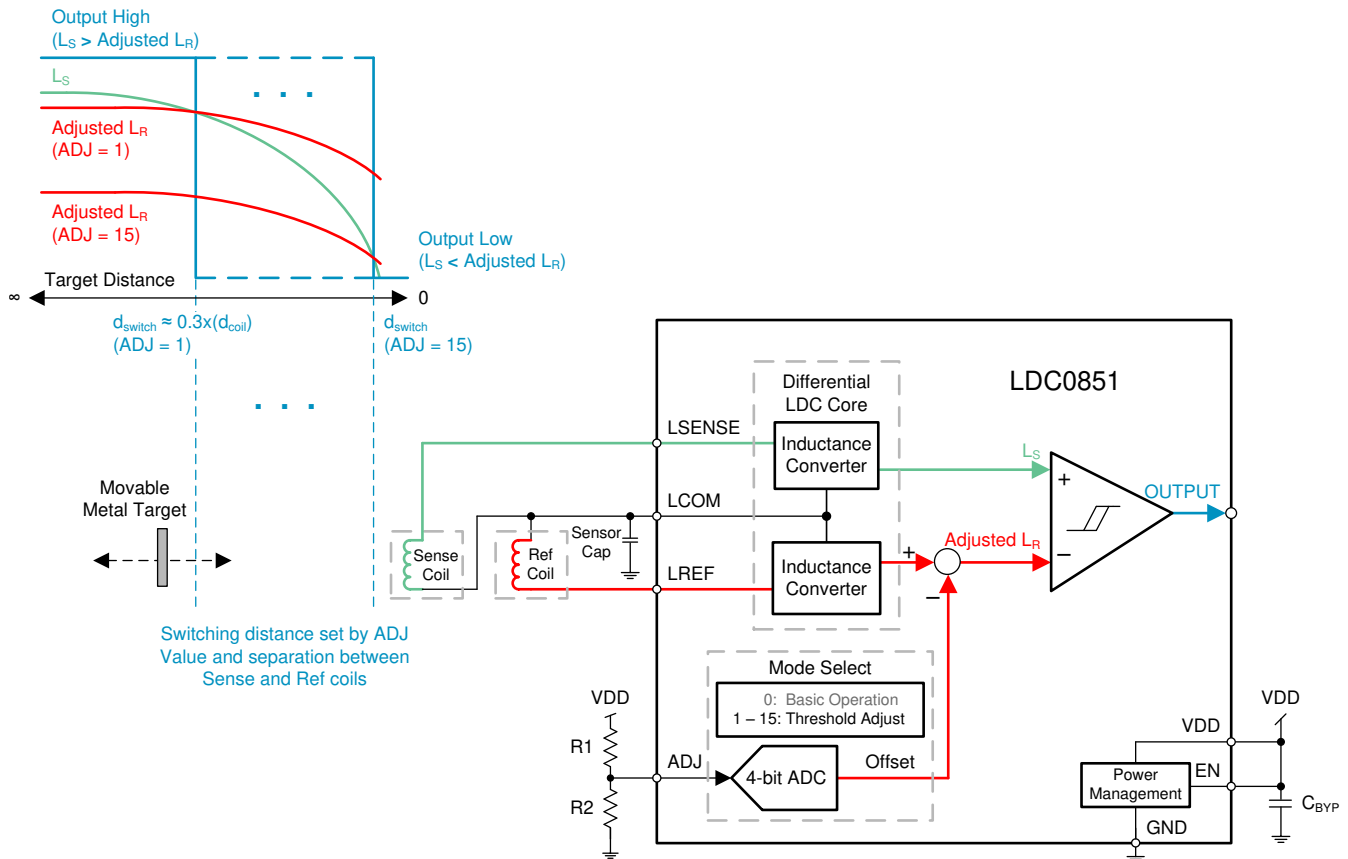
Output High
($L_S$ > Adjusted $L_R$)

$L_S$

. . .

Adjusted $L_R$
(ADJ = 1)

Adjusted $L_R$
(ADJ = 15)

Output Low
($L_S$ < Adjusted $L_R$)

Target Distance

∞

0

$d_{switch}$ ≈ 0.3x($d_{coil}$)
(ADJ = 1)

$d_{switch}$
(ADJ = 15)

. . .

Movable Metal Target

Switching distance set by ADJ Value and separation between Sense and Ref coils

LDC0851

Differential LDC Core

LSENSE

Inductance Converter

LCOM

Sense Coil

Ref Coil

Sensor Cap

LREF

Inductance Converter

$L_S$

+

−

OUTPUT

+

Adjusted $L_R$

−

Mode Select

0: Basic Operation
1 – 15: Threshold Adjust

VDD

R1

ADJ

4-bit ADC

Offset

R2

VDD

VDD

Power Management

EN

$C_{BYP}$

GND